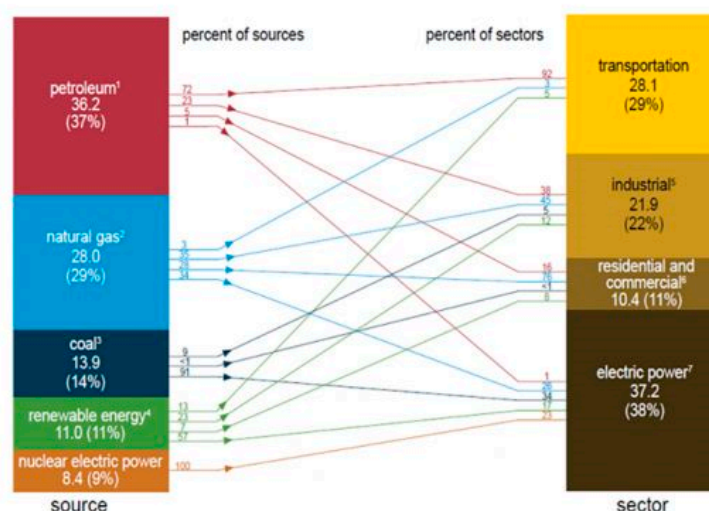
percent of sources

percent of sectors

petroleum$^1$
36.2
(37%)

natural gas$^2$
28.0
(29%)

coal$^3$
13.9
(14%)

renewable energy$^4$
11.0 (11%)

nuclear electric power
8.4 (9%)

source

72
23
5
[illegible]
1

3
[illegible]
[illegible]
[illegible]
34

9
<1
91

13
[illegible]
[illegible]
7
57

100

92
3
5
2

38
45
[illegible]
12

16
76
<1
8

1
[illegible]
34
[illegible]
23

transportation
28.1
(29%)

industrial$^5$
21.9
(22%)

residential and commercial$^6$
10.4 (11%)

electric power$^7$
37.2
(38%)

sector